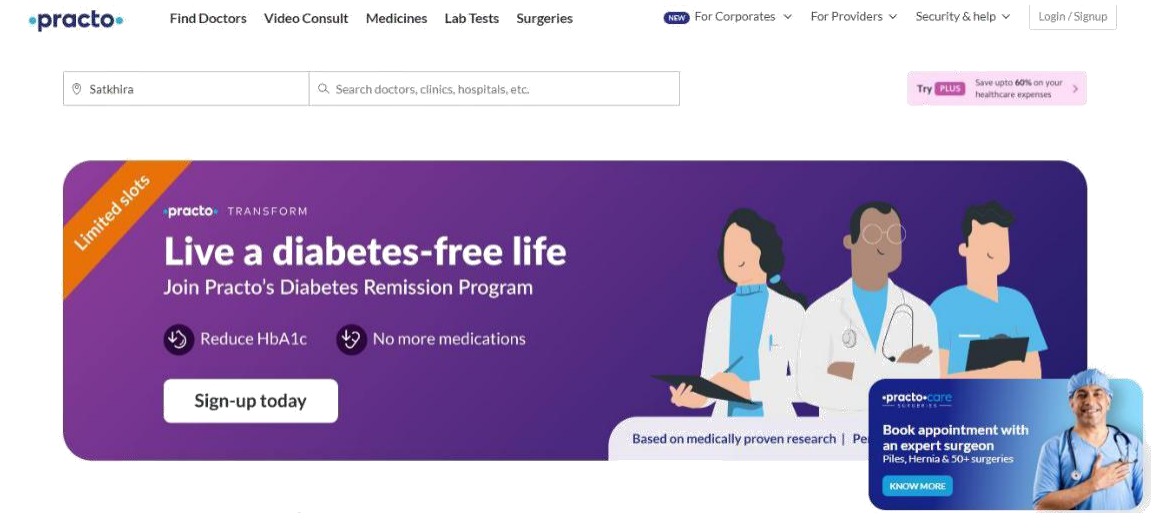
practo

Find Doctors Video Consult Medicines Lab Tests Surgeries

NEW For Corporates For Providers Security & help Login / Signup

Satkhira

Search doctors, clinics, hospitals, etc.

Try PLUS Save upto 60% on your healthcare expenses

Limited slots

practo TRANSFORM

Live a diabetes-free life

Join Practo's Diabetes Remission Program

Reduce HbA1c

No more medications

Sign-up today

Based on medically proven research | Pe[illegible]

practo care SURGERIES

Book appointment with an expert surgeon

Piles, Hernia & 50+ surgeries

KNOW MORE